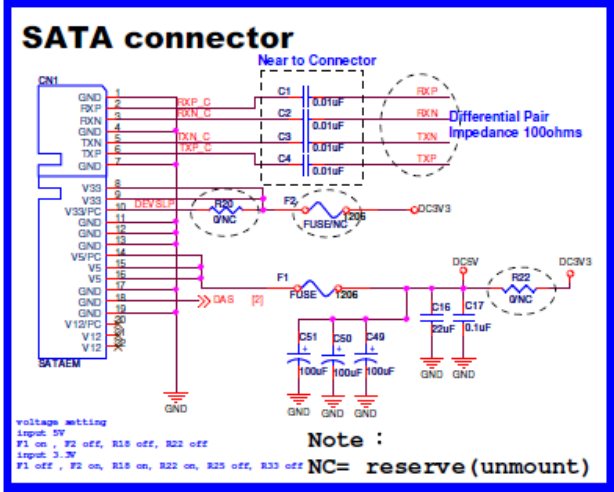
SATA connector

Near to Connector

CN1

GND 1
RXP 2
RXN 3
GND 4
TXN 5
TXP 6
GND 7
V33 8
V33 9
V33/PC 10
GND 11
GND 12
GND 13
V5/PC 14
V5 15
V5 16
GND 17
GND 18
GND 19
V12/PC 20
V12 21
V12 22

SATAEM

RXP_C
RXN_C
TXN_C
TXP_C

C1 0.01uF
C2 0.01uF
C3 0.01uF
C4 0.01uF

RXP
RXN
TXN
TXP

Differential Pair
Impedance 100ohms

DEVSLP
R20
0/NC
F2
FUSE/NC
1206
DC3V3

DAS [2]

F1
FUSE 1206

DC5V
R22
0/NC
DC3V3

C16 22uF
C17 0.1uF

C51 100uF
C50 100uF
C49 100uF

GND

voltage setting
input 5V
F1 on , F2 off, R18 off, R22 off
input 3.3V
F1 off , F2 on, R18 on, R22 on, R25 off, R33 off

Note :
NC= reserve(unmount)